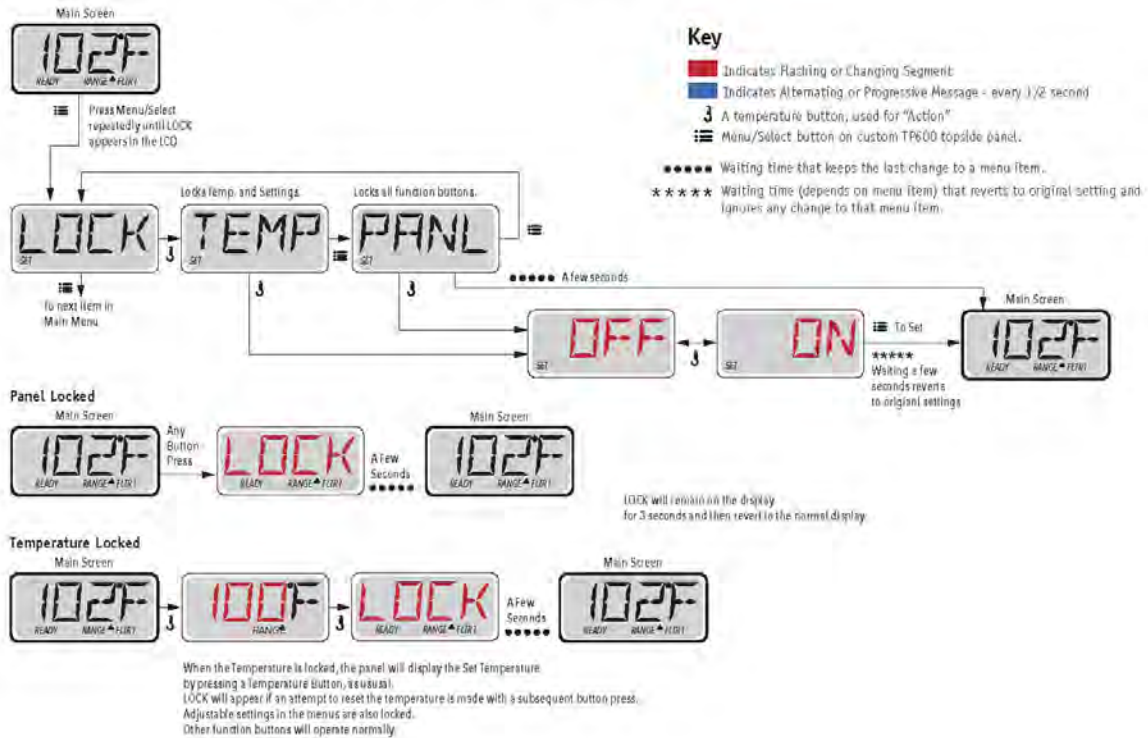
Main Screen

102F
READY RANGE FLTR1

Press Menu/Select repeatedly until LOCK appears in the LCD

Key

Indicates Flashing or Changing Segment

Indicates Alternating or Progressive Message - every 1/2 second

A temperature button, used for "Action"

Menu/Select button on custom TP600 topside panel.

Waiting time that keeps the last change to a menu item.

Waiting time (depends on menu item) that reverts to original setting and ignores any change to that menu item.

Locks Temp. and Settings. Locks all function buttons.

LOCK
SET

TEMP
SET

PANL
SET

To next item in Main Menu

A few seconds

Main Screen

OFF
SET

ON
SET

To Set

Waiting a few seconds reverts to original settings

102F
READY RANGE FLTR1

Panel Locked

Main Screen

102F
READY RANGE FLTR1

Any Button Press

LOCK
READY RANGE FLTR1

A Few Seconds

Main Screen

102F
READY RANGE FLTR1

LOCK will remain on the display for 3 seconds and then revert to the normal display.

Temperature Locked

Main Screen

102F
READY RANGE FLTR1

100F
RANGE

LOCK
READY RANGE FLTR1

A Few Seconds

Main Screen

102F
READY RANGE FLTR1

When the Temperature is locked, the panel will display the Set Temperature by pressing a Temperature Button, as usual.
LOCK will appear if an attempt to reset the temperature is made with a subsequent button press.
Adjustable settings in the menus are also locked.
Other function buttons will operate normally.